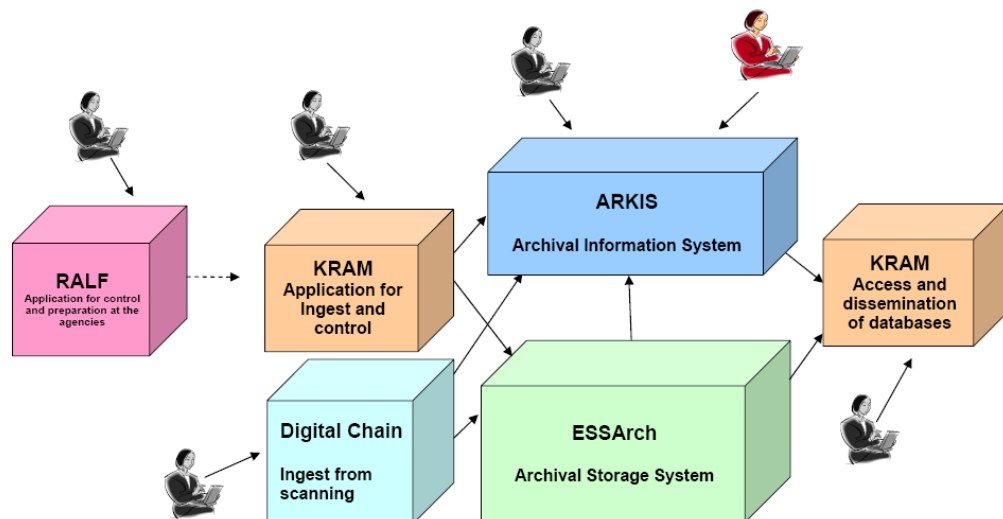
RALF
Application for control and preparation at the agencies

KRAM
Application for Ingest and control

ARKIS
Archival Information System

KRAM
Access and dissemination of databases

Digital Chain
Ingest from scanning

ESSArch
Archival Storage System